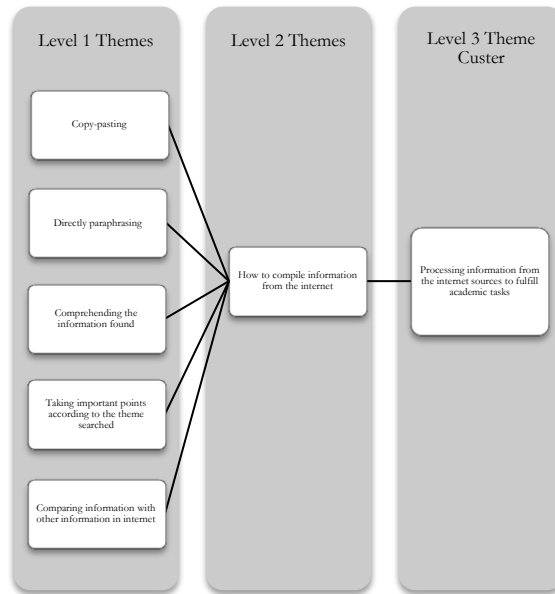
Level 1 Themes

Level 2 Themes

Level 3 Theme Custer

Copy-pasting

Directly paraphrasing

Comprehending the information found

Taking important points according to the theme searched

Comparing information with other information in internet

How to compile information from the internet

Processing information from the internet sources to fulfill academic tasks